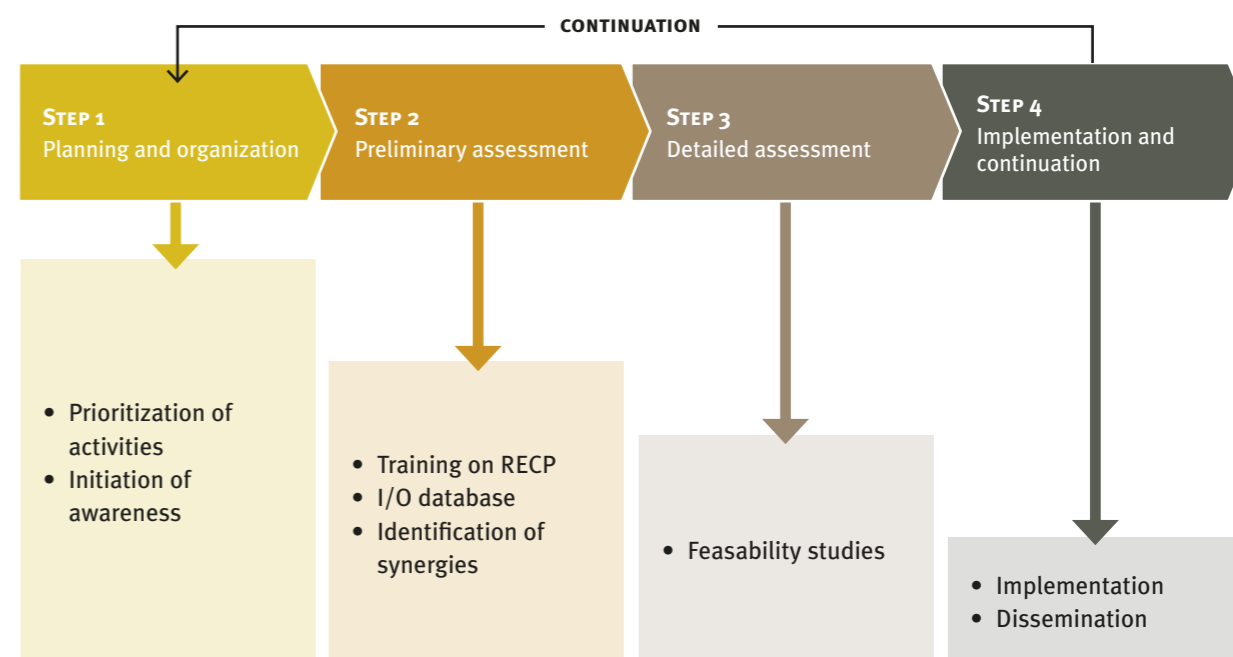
CONTINUATION

STEP 1
Planning and organization

STEP 2
Preliminary assessment

STEP 3
Detailed assessment

STEP 4
Implementation and continuation

• Prioritization of activities
• Initiation of awareness

• Training on RECP
• I/O database
• Identification of synergies

• Feasability studies

• Implementation
• Dissemination